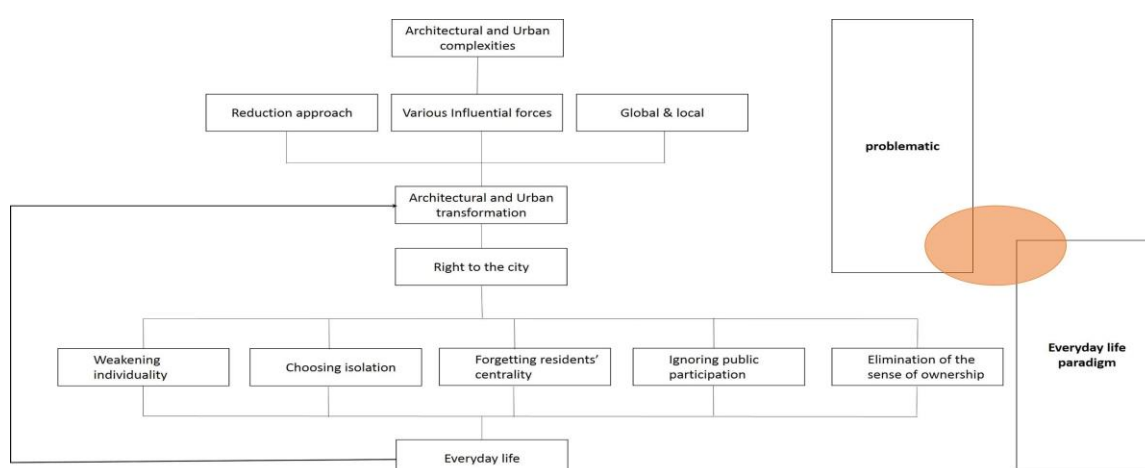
Architectural and Urban complexities

Reduction approach

Various Influential forces

Global & local

Architectural and Urban transformation

Right to the city

Weakening individuality

Choosing isolation

Forgetting residents' centrality

Ignoring public participation

Elimination of the sense of ownership

Everyday life

problematic

Everyday life paradigm